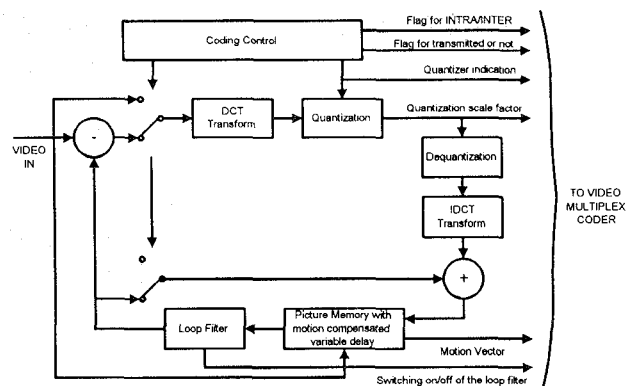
Coding Control

Flag for INTRA/INTER

Flag for transmitted or not

Quantizer indication

Quantization scale factor

VIDEO IN

-

DCT Transform

Quantization

Dequantization

IDCT Transform

+

TO VIDEO MULTIPLEX CODER

Loop Filter

Picture Memory with motion compensated variable delay

Motion Vector

Switching on/off of the loop filter